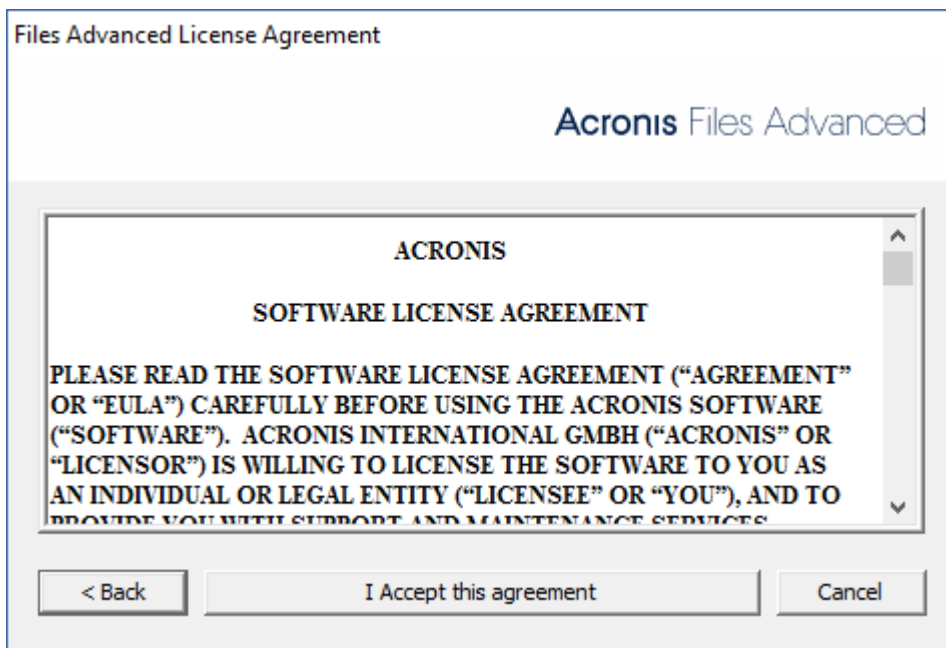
Files Advanced License Agreement

Acronis Files Advanced

ACRONIS

SOFTWARE LICENSE AGREEMENT

PLEASE READ THE SOFTWARE LICENSE AGREEMENT ("AGREEMENT" OR "EULA") CAREFULLY BEFORE USING THE ACRONIS SOFTWARE ("SOFTWARE"). ACRONIS INTERNATIONAL GMBH ("ACRONIS" OR "LICENSOR") IS WILLING TO LICENSE THE SOFTWARE TO YOU AS AN INDIVIDUAL OR LEGAL ENTITY ("LICENSEE" OR "YOU"), AND TO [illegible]

< Back

I Accept this agreement

Cancel